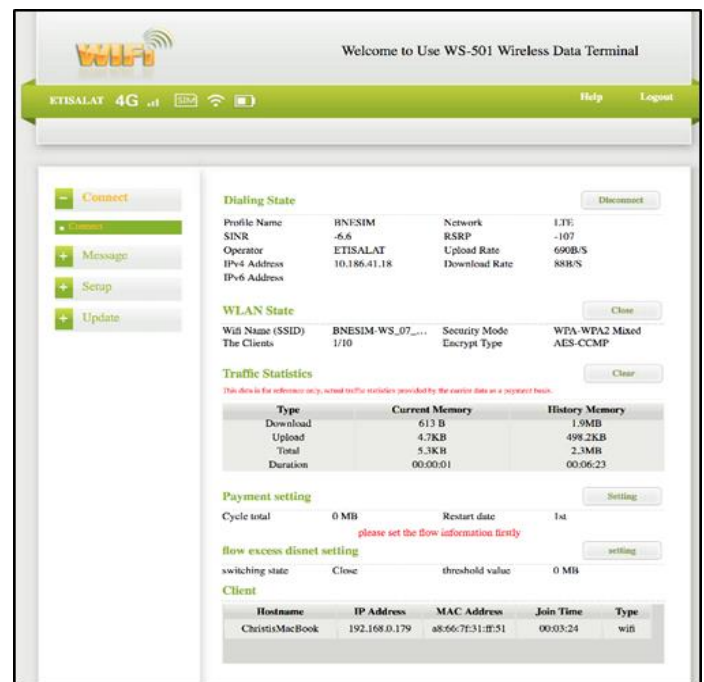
WiFi

Welcome to Use WS-501 Wireless Data Terminal

ETISALAT 4G SIM

Help Logout

Connect
Connect
Message
Setup
Update

Dialing State

Disconnect

Profile Name BNESIM Network LTE
SINR -6.6 RSRP -107
Operator ETISALAT Upload Rate 690B/S
IPv4 Address 10.186.41.18 Download Rate 88B/S
IPv6 Address

WLAN State

Close

Wifi Name (SSID) BNESIM-WS_07_... Security Mode WPA-WPA2 Mixed
The Clients 1/10 Encrypt Type AES-CCMP

Traffic Statistics

Clear

This data is for reference only, actual traffic statistics provided by the carrier data as a payment basis.

| Type | Current Memory | History Memory |
|---|---|---|
| Download | 613 B | 1.9MB |
| Upload | 4.7KB | 498.2KB |
| Total | 5.3KB | 2.3MB |
| Duration | 00:00:01 | 00:06:23 |

Payment setting

Setting

Cycle total 0 MB Restart date 1st

please set the flow information firstly

flow excess disnet setting

setting

switching state Close threshold value 0 MB

Client

| Hostname | IP Address | MAC Address | Join Time | Type |
|---|---|---|---|---|
| ChristisMacBook | 192.168.0.179 | a8:66:7f:31:ff:51 | 00:03:24 | wifi |